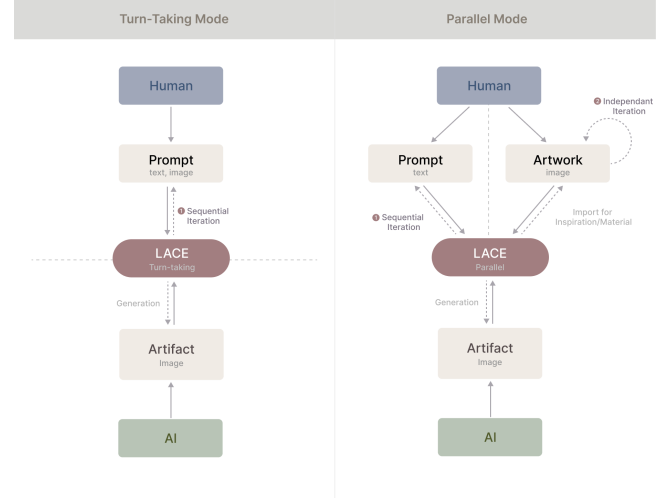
Turn-Taking Mode

Human

Prompt
text, image

1 Sequential Iteration

LACE
Turn-taking

Generation

Artifact
Image

AI

Parallel Mode

Human

2 Independant Iteration

Prompt
text

Artwork
image

1 Sequential Iteration

Import for Inspiration/Material

LACE
Parallel

Generation

Artifact
Image

AI